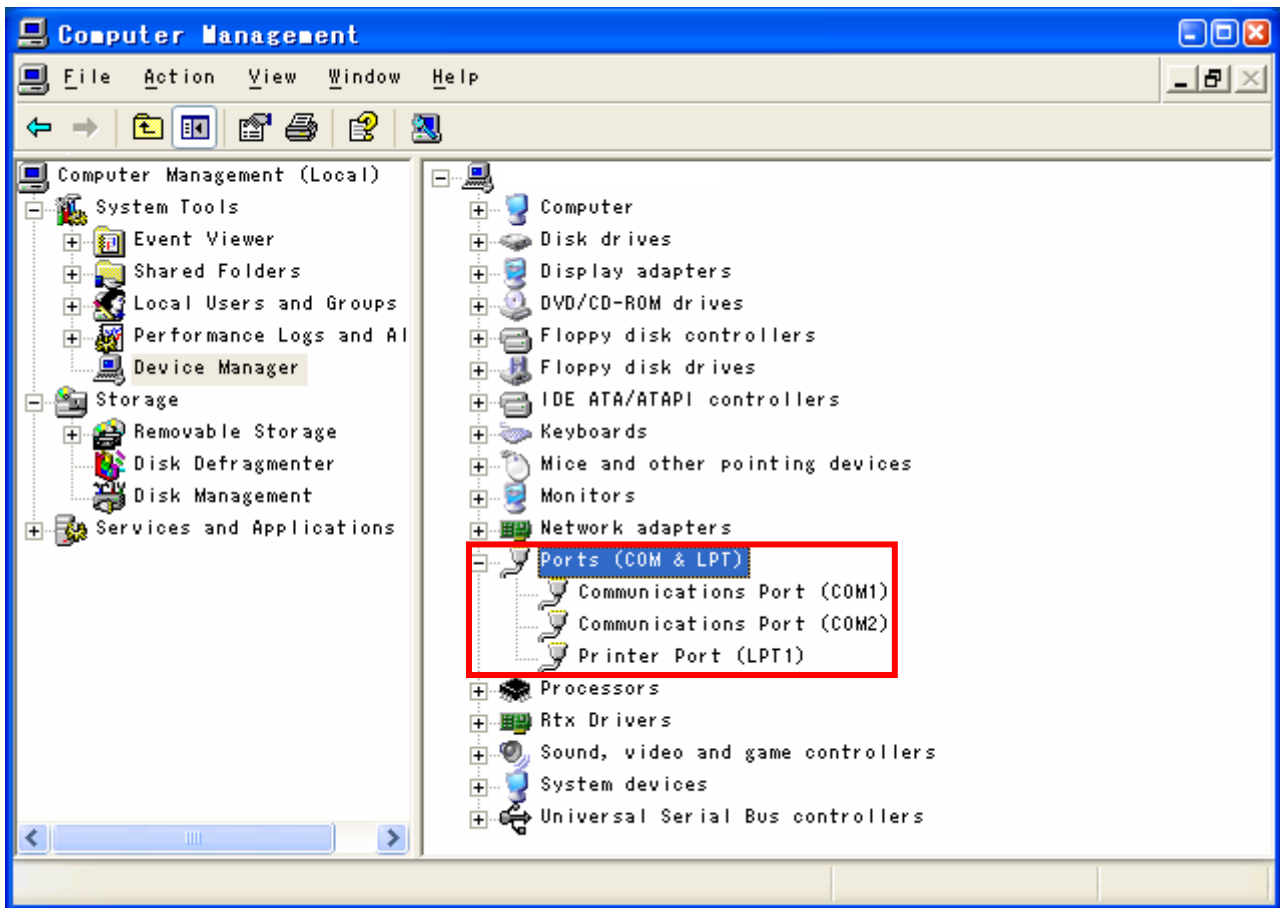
Computer Management

File Action View Window Help

Computer Management (Local)
System Tools
Event Viewer
Shared Folders
Local Users and Groups
Performance Logs and Al
Device Manager
Storage
Removable Storage
Disk Defragmenter
Disk Management
Services and Applications

Computer
Disk drives
Display adapters
DVD/CD-ROM drives
Floppy disk controllers
Floppy disk drives
IDE ATA/ATAPI controllers
Keyboards
Mice and other pointing devices
Monitors
Network adapters
Ports (COM & LPT)
Communications Port (COM1)
Communications Port (COM2)
Printer Port (LPT1)
Processors
Rtx Drivers
Sound, video and game controllers
System devices
Universal Serial Bus controllers